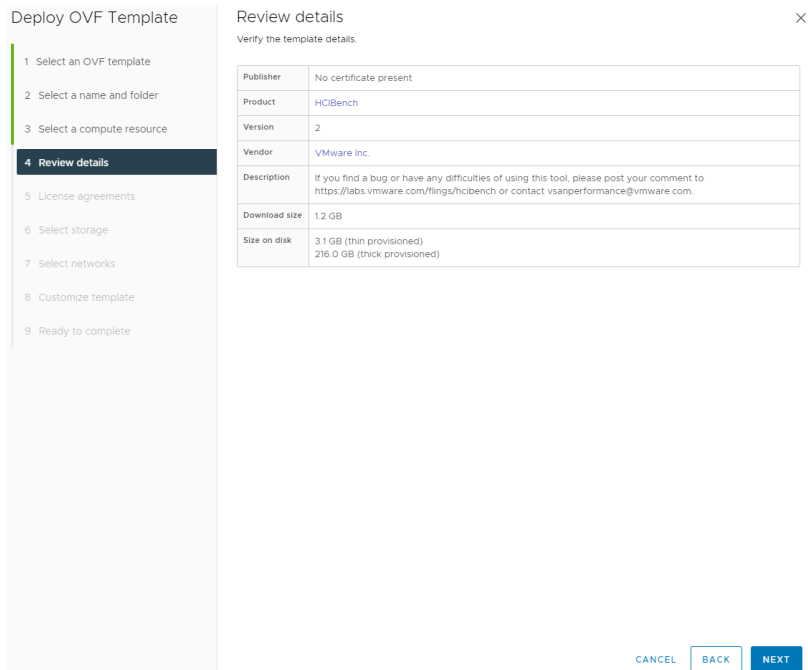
Deploy OVF Template

1 Select an OVF template
2 Select a name and folder
3 Select a compute resource
4 Review details
5 License agreements
6 Select storage
7 Select networks
8 Customize template
9 Ready to complete

Review details
Verify the template details.

| Publisher | No certificate present |
|---|---|
| Product | HCIBench |
| Version | 2 |
| Vendor | VMware Inc. |
| Description | If you find a bug or have any difficulties of using this tool, please post your comment to https://labs.vmware.com/flings/hcibench or contact vsanperformance@vmware.com. |
| Download size | 1.2 GB |
| Size on disk | 3.1 GB (thin provisioned) 216.0 GB (thick provisioned) |

CANCEL BACK NEXT